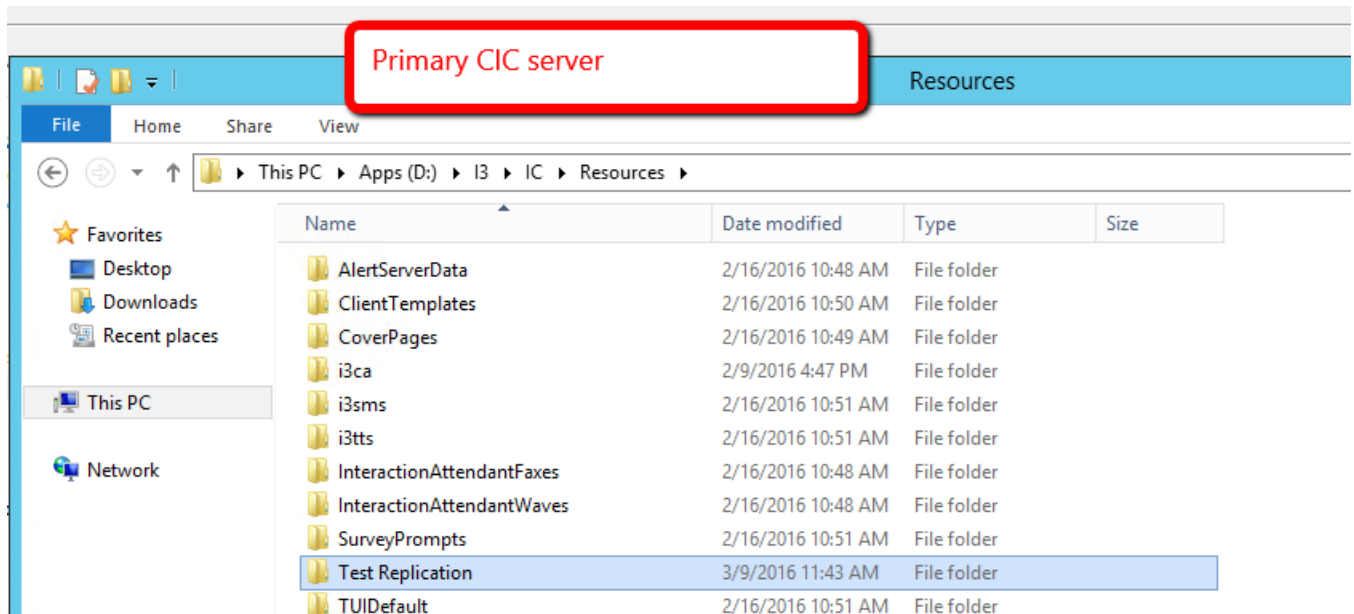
Primary CIC server

Resources

File Home Share View

This PC ▸ Apps (D:) ▸ I3 ▸ IC ▸ Resources ▸

Favorites
Desktop
Downloads
Recent places

This PC

Network

| Name | Date modified | Type | Size |
|---|---|---|---|
| AlertServerData | 2/16/2016 10:48 AM | File folder | |
| ClientTemplates | 2/16/2016 10:50 AM | File folder | |
| CoverPages | 2/16/2016 10:49 AM | File folder | |
| i3ca | 2/9/2016 4:47 PM | File folder | |
| i3sms | 2/16/2016 10:51 AM | File folder | |
| i3tts | 2/16/2016 10:51 AM | File folder | |
| InteractionAttendantFaxes | 2/16/2016 10:48 AM | File folder | |
| InteractionAttendantWaves | 2/16/2016 10:48 AM | File folder | |
| SurveyPrompts | 2/16/2016 10:51 AM | File folder | |
| Test Replication | 3/9/2016 11:43 AM | File folder | |
| TUIDefault | 2/16/2016 10:51 AM | File folder | |